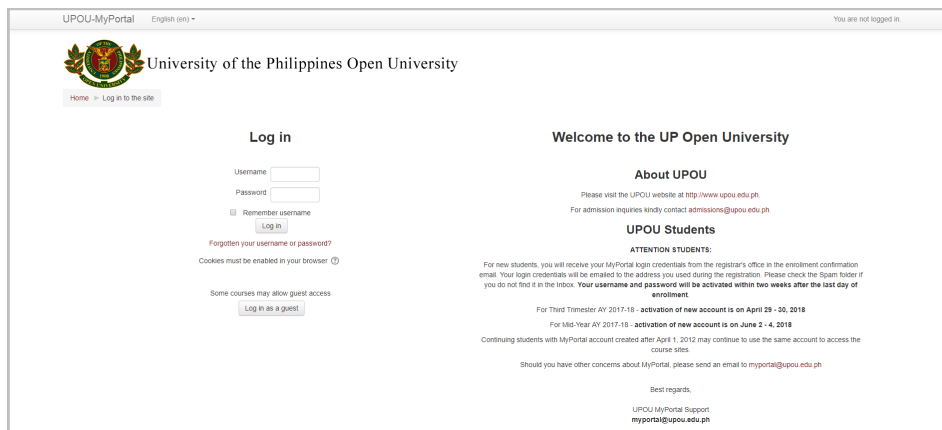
UPOU-MyPortal English (en) ▾

You are not logged in.

University of the Philippines Open University

Home ► Log in to the site

Log in

Username

Password

Remember username

Log in

Forgotten your username or password?

Cookies must be enabled in your browser

Some courses may allow guest access

Log in as a guest

Welcome to the UP Open University

About UPOU

Please visit the UPOU website at http://www.upou.edu.ph.

For admission inquiries kindly contact admissions@upou.edu.ph.

UPOU Students

ATTENTION STUDENTS:

For new students, you will receive your MyPortal login credentials from the registrar's office in the enrollment confirmation email. Your login credentials will be emailed to the address you used during the registration. Please check the Spam folder if you do not find it in the Inbox. Your username and password will be activated within two weeks after the last day of enrollment.

For Third Trimester AY 2017-18 - activation of new account is on April 29 - 30, 2018

For Mid-Year AY 2017-18 - activation of new account is on June 2 - 4, 2018

Continuing students with MyPortal account created after April 1, 2012 may continue to use the same account to access the course sites.

Should you have other concerns about MyPortal, please send an email to myportal@upou.edu.ph

Best regards,

UPOU MyPortal Support
myportal@upou.edu.ph